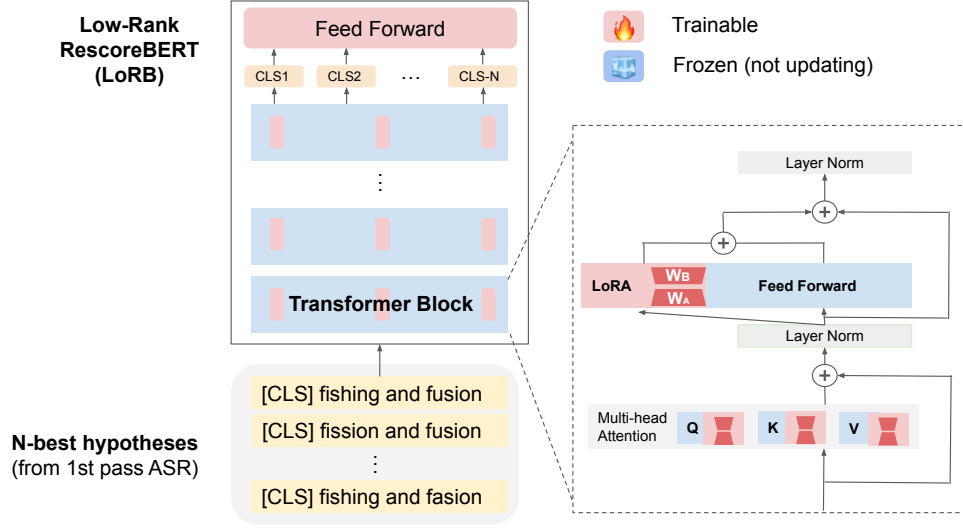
Low-Rank RescoreBERT (LoRB)

Feed Forward

CLS1 CLS2 ... CLS-N

⋮

Transformer Block

Trainable

Frozen (not updating)

Layer Norm

+

+

LoRA $W_B$ $W_A$ Feed Forward

Layer Norm

+

Multi-head Attention Q K V

N-best hypotheses
(from 1st pass ASR)

[CLS] fishing and fusion
[CLS] fission and fusion
⋮
[CLS] fishing and fasion